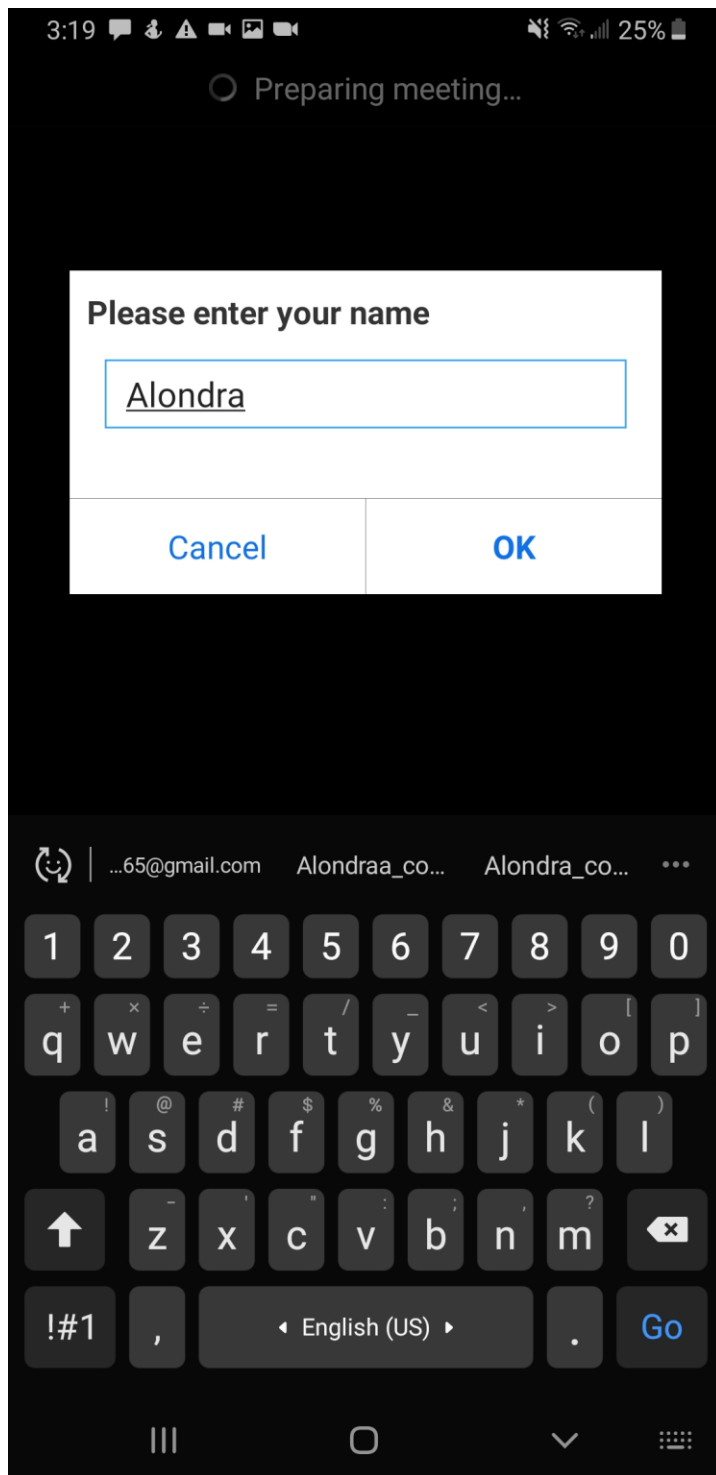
3:19 25%

Preparing meeting...

Please enter your name

Alondra

Cancel OK

...65@gmail.com Alondraa_co... Alondra_co... •••

1 2 3 4 5 6 7 8 9 0

+ × ÷ = / _ < > [ ]
q w e r t y u i o p

! @ # $ % & * ( )
a s d f g h j k l

- ' " : ; , ?
z x c v b n m

!#1 , English (US) . Go